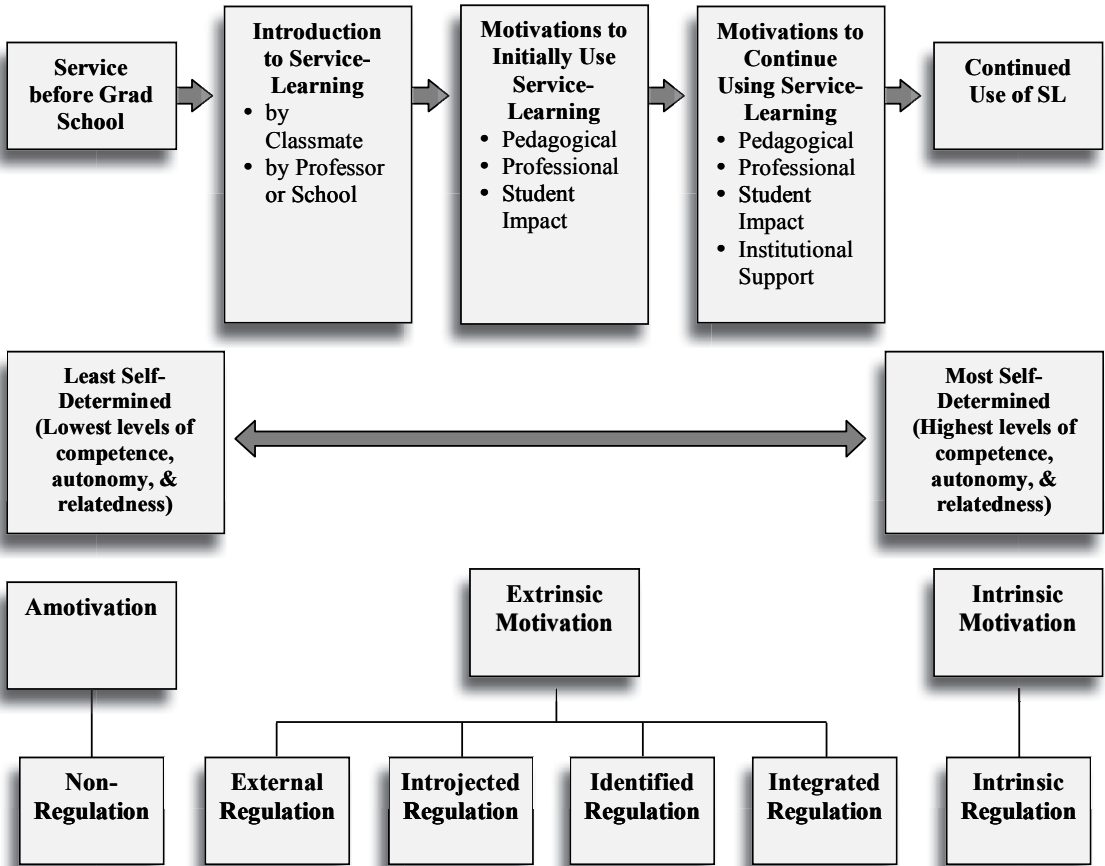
Service before Grad School

Introduction to Service-Learning
• by Classmate
• by Professor or School

Motivations to Initially Use Service-Learning
• Pedagogical
• Professional
• Student Impact

Motivations to Continue Using Service-Learning
• Pedagogical
• Professional
• Student Impact
• Institutional Support

Continued Use of SL

Least Self-Determined (Lowest levels of competence, autonomy, & relatedness)

Most Self-Determined (Highest levels of competence, autonomy, & relatedness)

Amotivation

Extrinsic Motivation

Intrinsic Motivation

Non-Regulation

External Regulation

Introjected Regulation

Identified Regulation

Integrated Regulation

Intrinsic Regulation